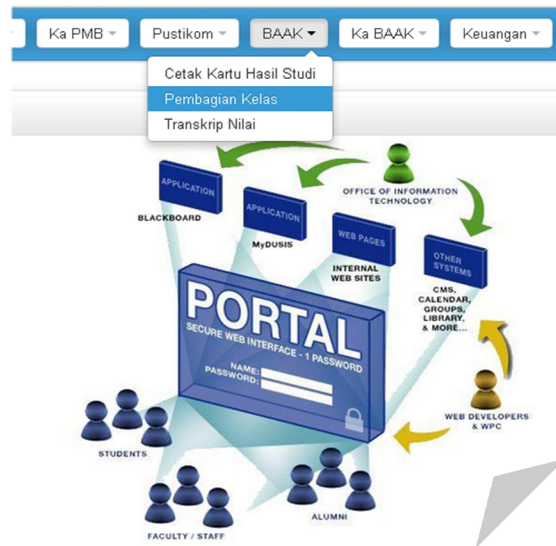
Ka PMB ▾ Pustikom ▾ BAAK ▾ Ka BAAK ▾ Keuangan ▾

Cetak Kartu Hasil Studi
Pembagian Kelas
Transkrip Nilai

APPLICATION
BLACKBOARD

APPLICATION
MyDUSIS

WEB PAGES
INTERNAL WEB SITES

OTHER SYSTEMS
CMS, CALENDAR, GROUPS, LIBRARY, & MORE...

OFFICE OF INFORMATION TECHNOLOGY

PORTAL
SECURE WEB INTERFACE - 1 PASSWORD
NAME:
PASSWORD:

WEB DEVELOPERS & WPC

STUDENTS

FACULTY / STAFF

ALUMNI